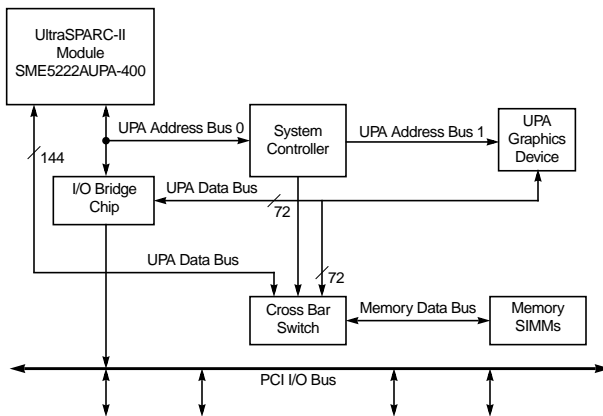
UltraSPARC-II Module SME5222AUPA-400

UPA Address Bus 0

System Controller

UPA Address Bus 1

UPA Graphics Device

144

I/O Bridge Chip

UPA Data Bus

72

UPA Data Bus

72

Cross Bar Switch

Memory Data Bus

Memory SIMMs

PCI I/O Bus